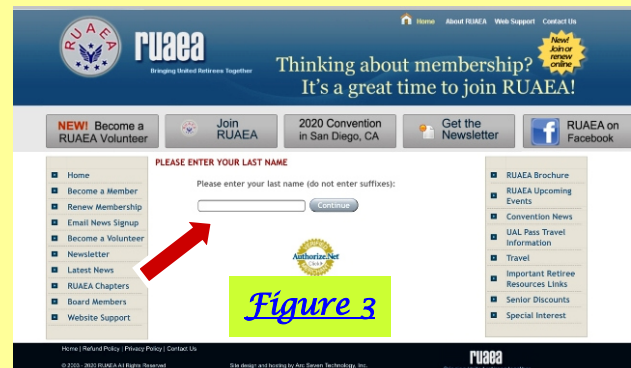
RUAEA

ruaea
Bringing United Retirees Together

Home About RUAEA Web Support Contact Us

Thinking about membership? It's a great time to join RUAEA!

New! Join or renew online

NEW! Become a RUAEA Volunteer

Join RUAEA

2020 Convention in San Diego, CA

Get the Newsletter

RUAEA on Facebook

Home
Become a Member
Renew Membership
Email News Signup
Become a Volunteer
Newsletter
Latest News
RUAEA Chapters
Board Members
Website Support

PLEASE ENTER YOUR LAST NAME

Please enter your last name (do not enter suffixes):

Continue

Authorize.Net

Figure 3

RUAEA Brochure
RUAEA Upcoming Events
Convention News
UAL Pass Travel Information
Travel
Important Retiree Resources Links
Senior Discounts
Special Interest

Home | Refund Policy | Privacy Policy | Contact Us

© 2003 - 2020 RUAEA All Rights Reserved

Site design and hosting by Arc Seven Technology, Inc.

ruaea